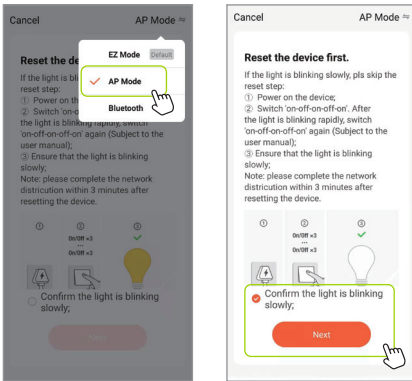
Cancel

AP Mode

EZ Mode Default

AP Mode

Bluetooth

Reset the devi

If the light is bli

reset step:

① Power on th

② Switch 'on-o

the light is blinking rapidly, switch

① ② ③

On/Off ×3

On/Off ×3

Confirm the light is blinking slowly;

Cancel

AP Mode

Reset the device first.

If the light is blinking slowly, pls skip the reset step:
① Power on the device;
② Switch 'on-off-on-off-on'. After the light is blinking rapidly, switch 'on-off-on-off-on' again (Subject to the user manual);
③ Ensure that the light is blinking slowly;
Note: please complete the network distribution within 3 minutes after resetting the device.

① ② ③

On/Off ×3

On/Off ×3

Confirm the light is blinking slowly;

Next